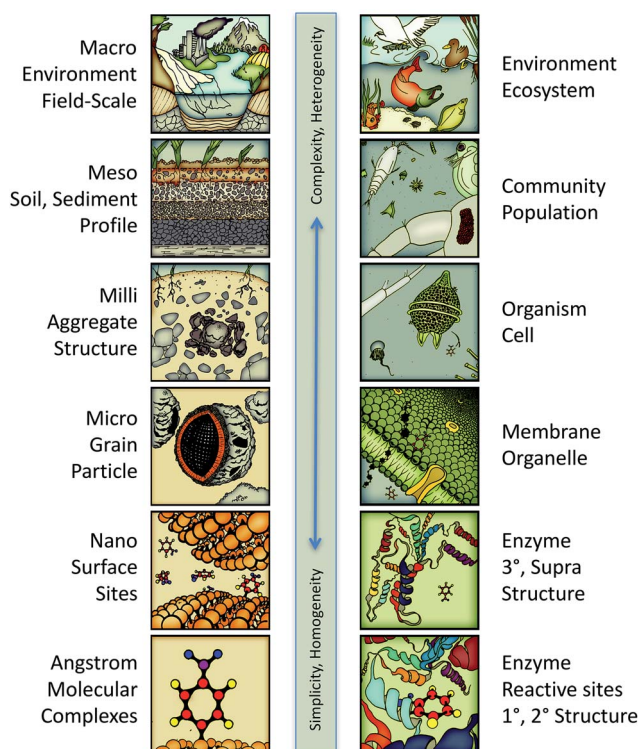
Macro
Environment
Field-Scale

Meso
Soil, Sediment
Profile

Milli
Aggregate
Structure

Micro
Grain
Particle

Nano
Surface
Sites

Angstrom
Molecular
Complexes

Complexity, Heterogeneity

Simplicity, Homogeneity

Environment
Ecosystem

Community
Population

Organism
Cell

Membrane
Organelle

Enzyme
3°, Supra
Structure

Enzyme
Reactive sites
1°, 2° Structure